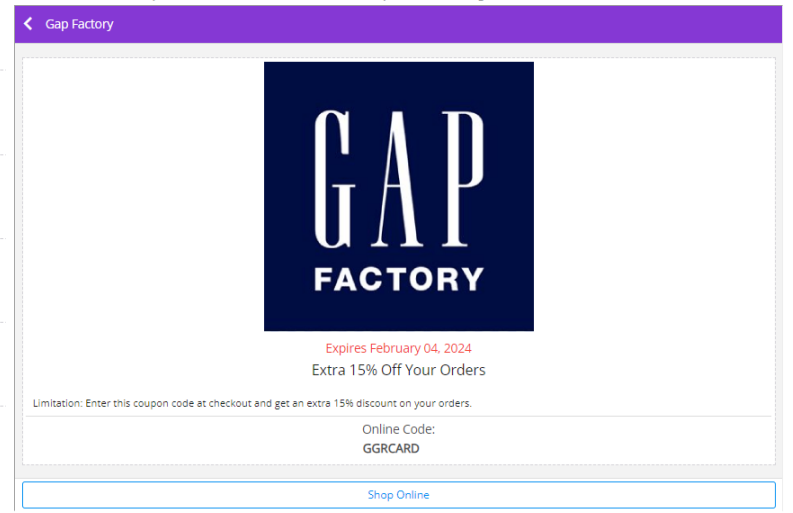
Gap Factory

GAP

FACTORY

Expires February 04, 2024

Extra 15% Off Your Orders

Limitation: Enter this coupon code at checkout and get an extra 15% discount on your orders.

Online Code:

GGRCARD

Shop Online